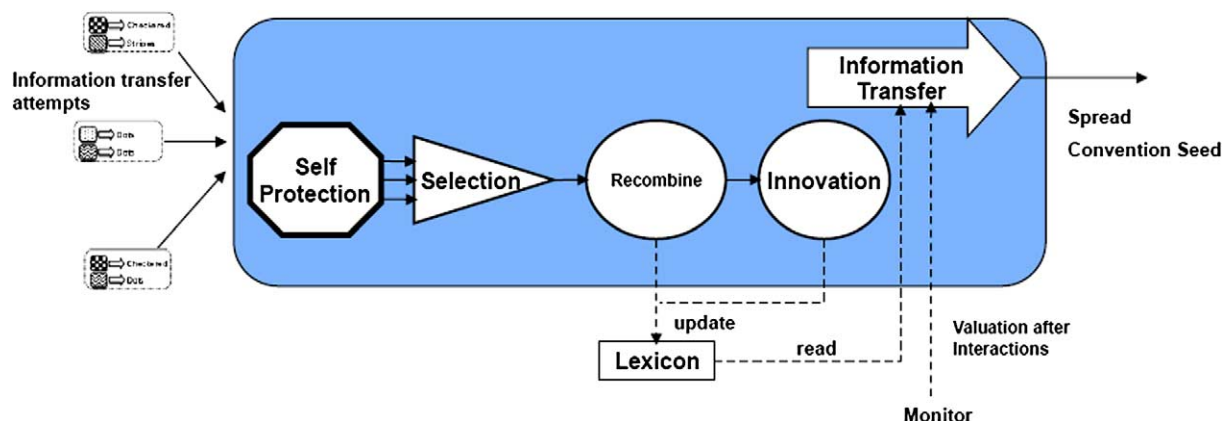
Checkered
Stripes

Information transfer attempts

Dots
Dots

Checkered
Dots

Self Protection

Selection

Recombine

Innovation

Information Transfer

Spread
Convention Seed

update

Lexicon

read

Valuation after Interactions

Monitor